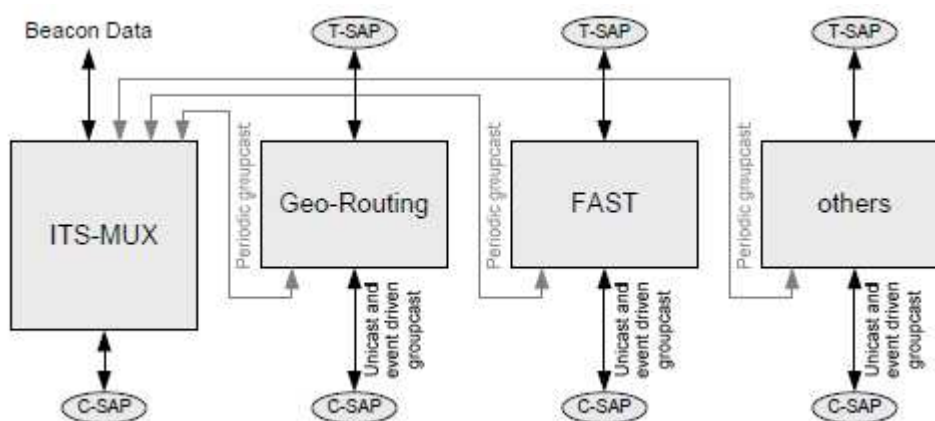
Beacon Data

T-SAP

T-SAP

T-SAP

ITS-MUX

Periodic groupcast

Geo-Routing

Unicast and event driven groupcast

Periodic groupcast

FAST

Unicast and event driven groupcast

Periodic groupcast

others

Unicast and event driven groupcast

C-SAP

C-SAP

C-SAP

C-SAP